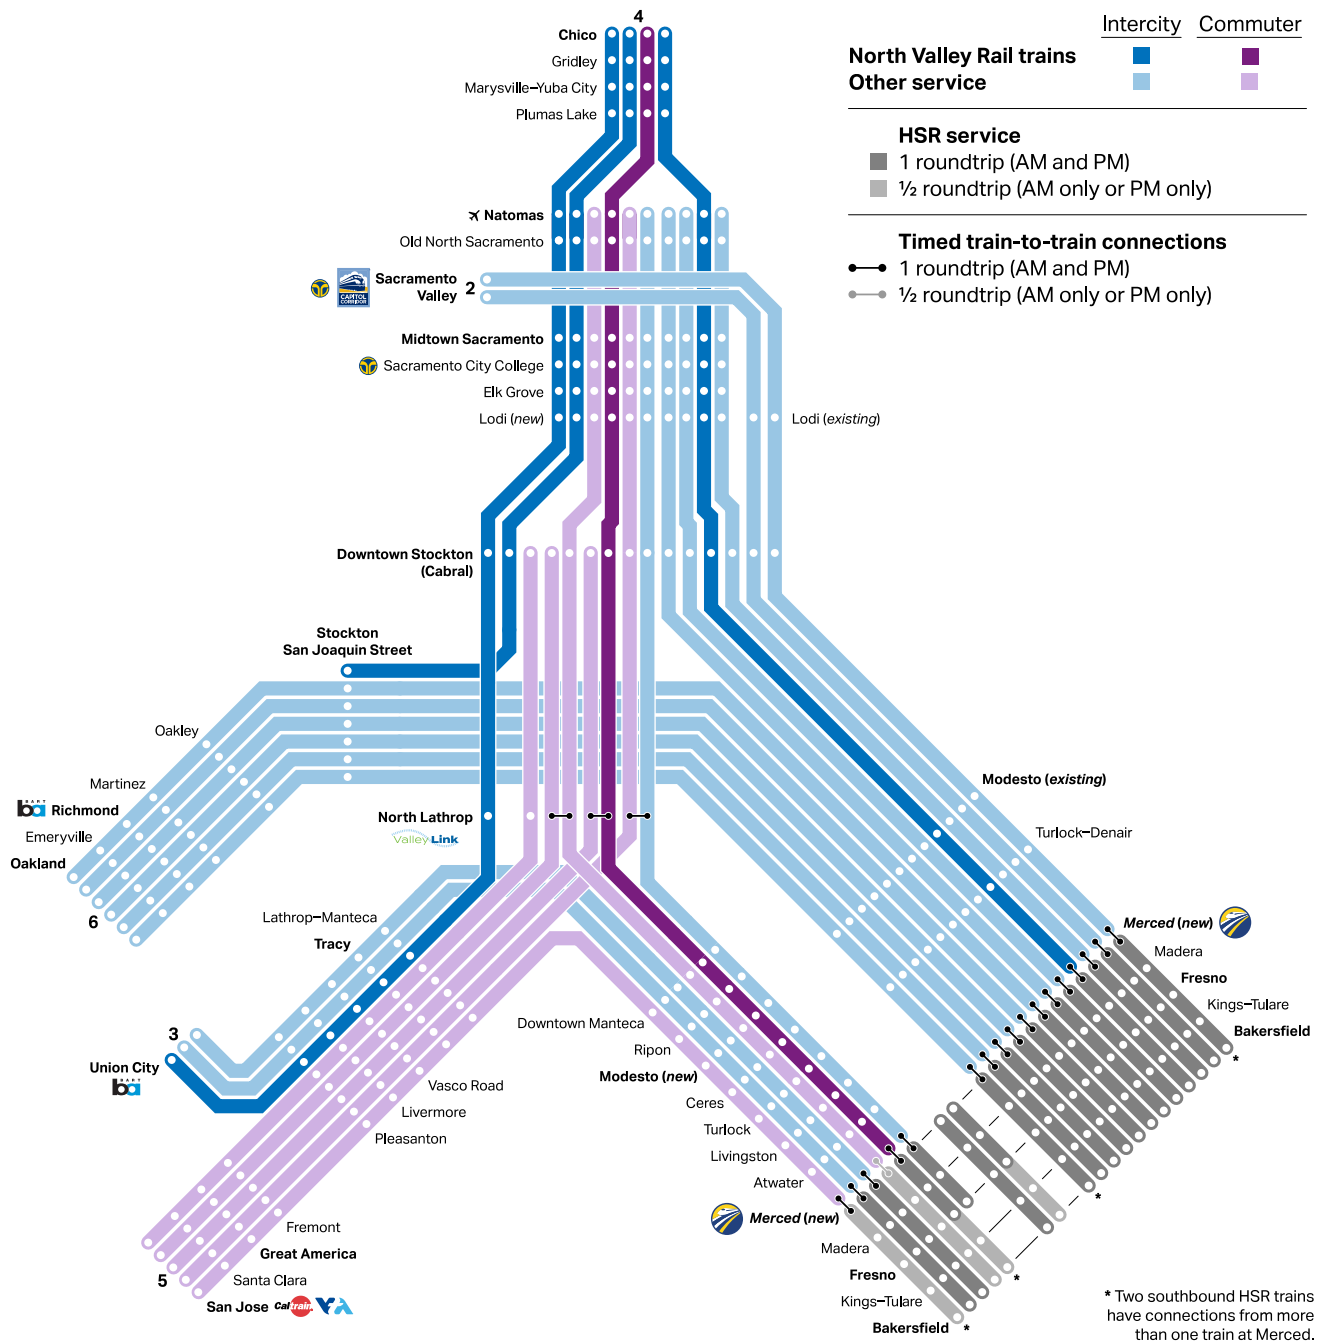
Intercity Commuter
North Valley Rail trains
Other service

HSR service
1 roundtrip (AM and PM)
½ roundtrip (AM only or PM only)

Timed train-to-train connections
1 roundtrip (AM and PM)
½ roundtrip (AM only or PM only)

4
Chico
Gridley
Marysville–Yuba City
Plumas Lake
Natomas
Old North Sacramento
Sacramento Valley 2
CAPITOL CORRIDOR
Midtown Sacramento
Sacramento City College
Elk Grove
Lodi (*new*)
Lodi (*existing*)
Downtown Stockton (Cabral)
Stockton San Joaquin Street
Oakley
Martinez
Richmond
Emeryville
Oakland
6
North Lathrop
ValleyLink
Lathrop–Manteca
Tracy
3
Union City
Vasco Road
Livermore
Pleasanton
Fremont
Great America
Santa Clara
5
San Jose
Downtown Manteca
Ripon
Modesto (*new*)
Ceres
Turlock
Livingston
Atwater
Merced (*new*)
Madera
Fresno
Kings–Tulare
Bakersfield *
Modesto (*existing*)
Turlock–Denair
Merced (*new*)
Madera
Fresno
Kings–Tulare
Bakersfield
*
*
*
* Two southbound HSR trains have connections from more than one train at Merced.